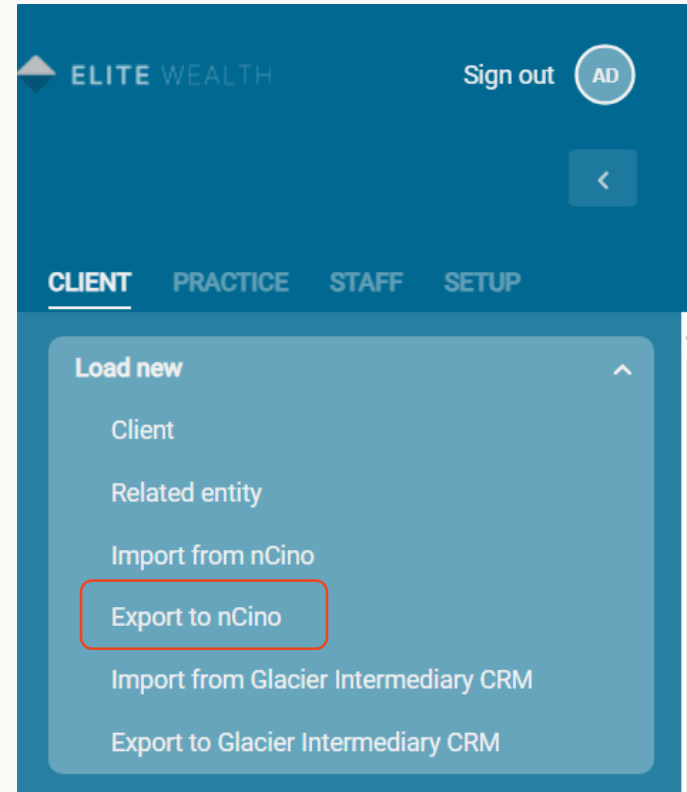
ELITE WEALTH

Sign out AD

<

CLIENT PRACTICE STAFF SETUP

Load new

Client

Related entity

Import from nCino

Export to nCino

Import from Glacier Intermediary CRM

Export to Glacier Intermediary CRM